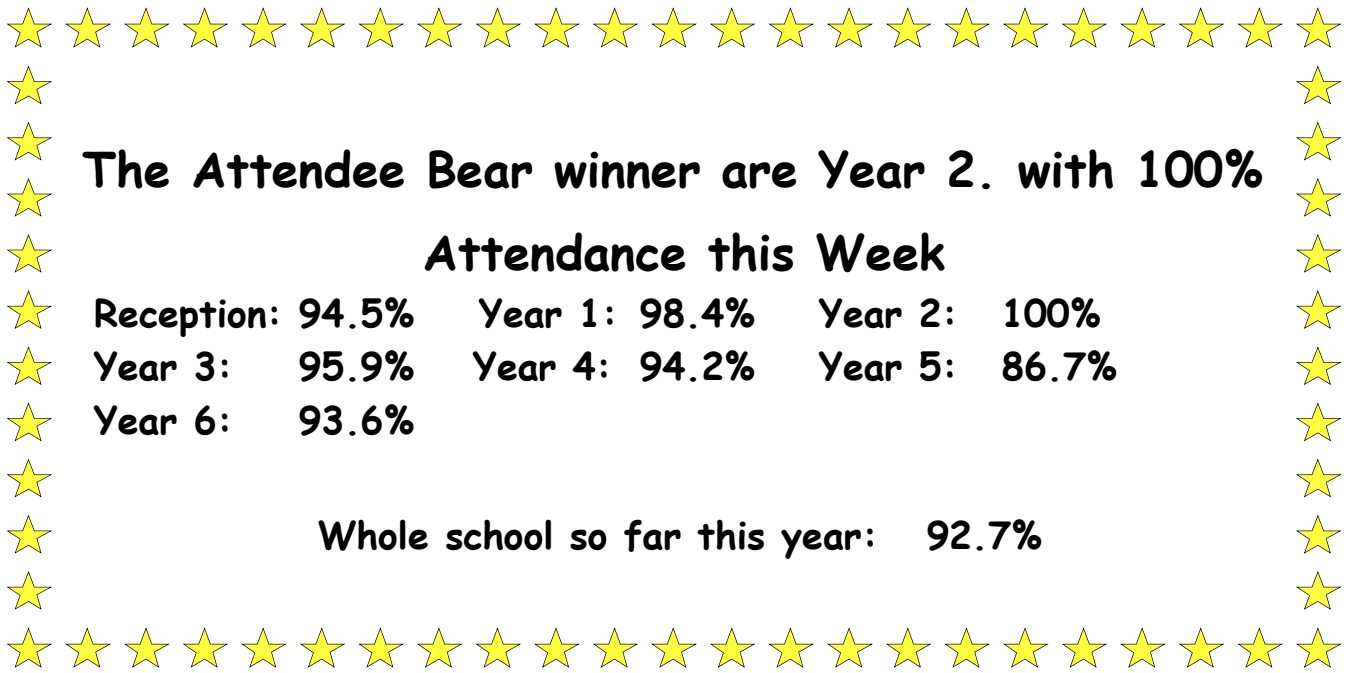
The Attendee Bear winner are Year 2. with 100%

Attendance this Week

Reception: 94.5% Year 1: 98.4% Year 2: 100%
Year 3: 95.9% Year 4: 94.2% Year 5: 86.7%
Year 6: 93.6%

Whole school so far this year: 92.7%